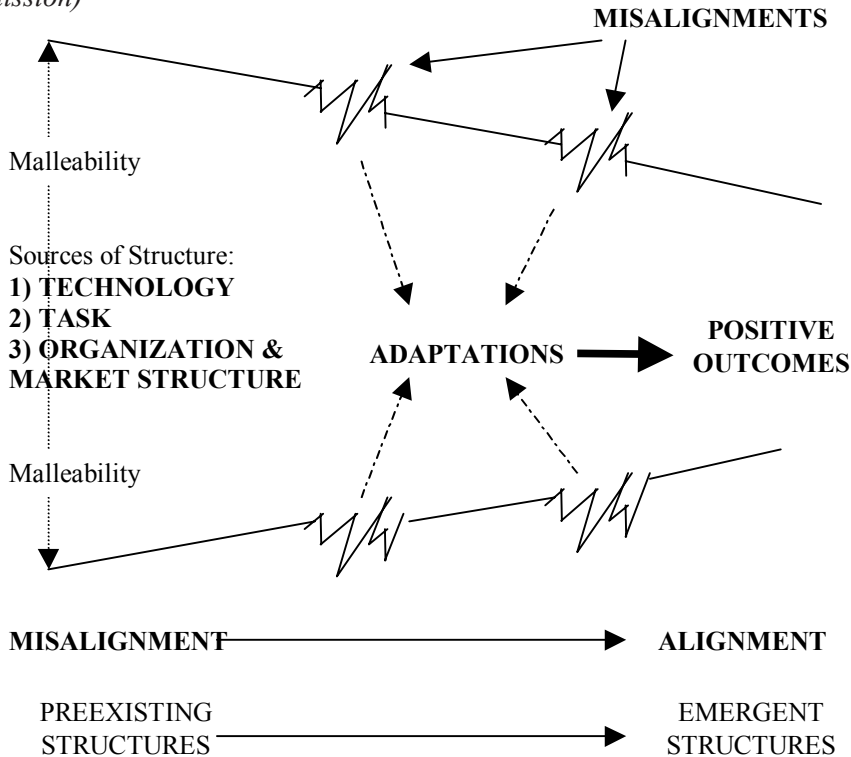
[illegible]ission)

MISALIGNMENTS

Malleability

Sources of Structure:
1) TECHNOLOGY
2) TASK
3) ORGANIZATION & MARKET STRUCTURE

ADAPTATIONS

POSITIVE OUTCOMES

Malleability

MISALIGNMENT

ALIGNMENT

PREEXISTING STRUCTURES

EMERGENT STRUCTURES